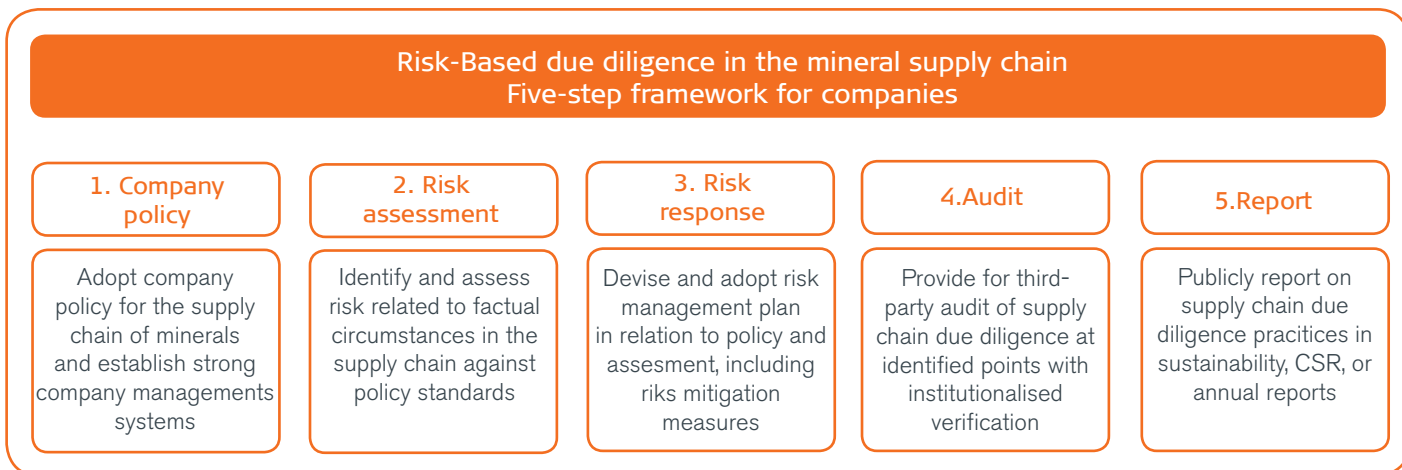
Risk-Based due diligence in the mineral supply chain
Five-step framework for companies

1. Company policy

Adopt company policy for the supply chain of minerals and establish strong company managements systems

2. Risk assessment

Identify and assess risk related to factual circumstances in the supply chain against policy standards

3. Risk response

Devise and adopt risk management plan in relation to policy and assesment, including riks mitigation measures

4.Audit

Provide for third-party audit of supply chain due diligence at identified points with institutionalised verification

5.Report

Publicly report on supply chain due diligence pracitices in sustainability, CSR, or annual reports